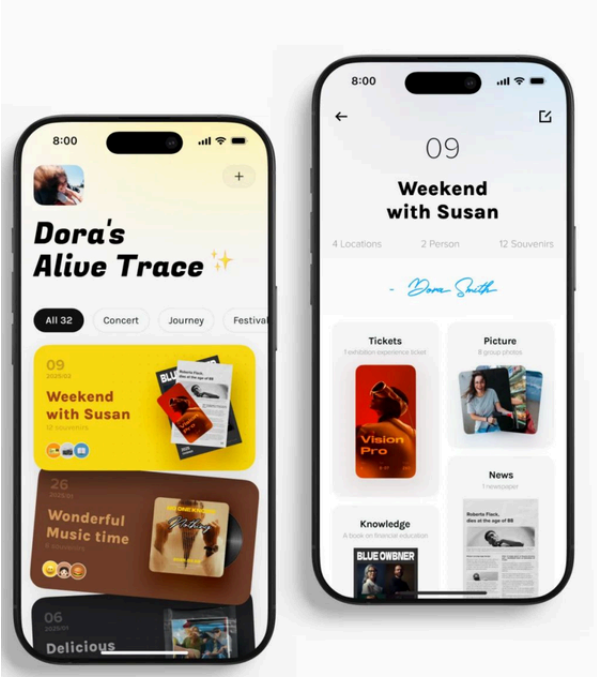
8:00

+

Dora's Alive Trace

All 32

Concert

Journey

Festival

09

2025/02

Weekend with Susan

12 Souvenirs

Roberta Flack, dies at the age of 86

26

2025/01

Wonderful Music time

6 Souvenirs

06

2025/07

Delicious

8:00

09

Weekend with Susan

4 Locations

2 Person

12 Souvenirs

- Dora Smith

Tickets

Exhibition experience ticket

Vision Pro

Picture

8 group photos

News

1 newspaper

Roberta Flack, dies at the age of 86

Knowledge

A book on financial education

BLUE OWBNER